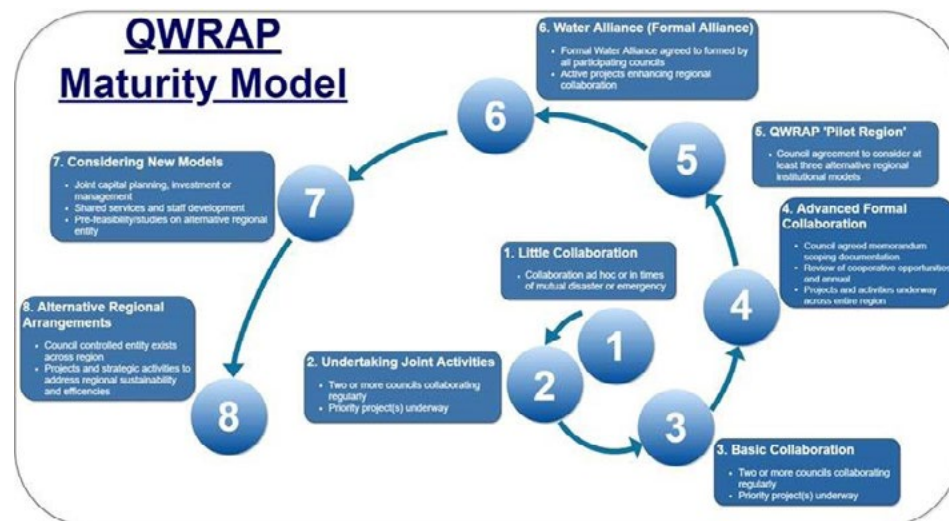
QWRAP Maturity Model

6. Water Alliance (Formal Alliance)
• Formal Water Alliance agreed to formed by all participating councils
• Active projects enhancing regional collaboration

5. QWRAP 'Pilot Region'
• Council agreement to consider at least three alternative regional institutional models

4. Advanced Formal Collaboration
• Council agreed memorandum scoping documentation
• Review of cooperative opportunities and annual
• Projects and activities underway across entire region

7. Considering New Models
• Joint capital planning, investment or management
• Shared services and staff development
• Pre-feasibility/studies on alternative regional entity

1. Little Collaboration
• Collaboration ad hoc or in times of mutual disaster or emergency

8. Alternative Regional Arrangements
• Council controlled entity exists across region
• Projects and strategic activities to address regional sustainability and efficencies

2. Undertaking Joint Activities
• Two or more councils collaborating regularly
• Priority project(s) underway

3. Basic Collaboration
• Two or more councils collaborating regularly
• Priority project(s) underway

6

5

7

4

1

2

8

3